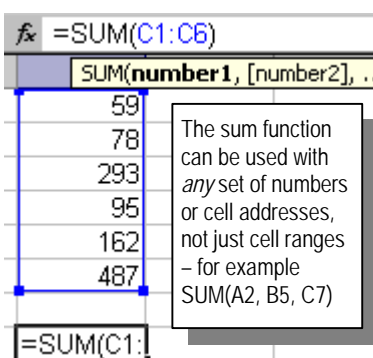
fx =SUM(C1:C6)

SUM(number1, [number2], ...

59
78
293
95
162
487

=SUM(C1:

The sum function can be used with *any* set of numbers or cell addresses, not just cell ranges – for example SUM(A2, B5, C7)